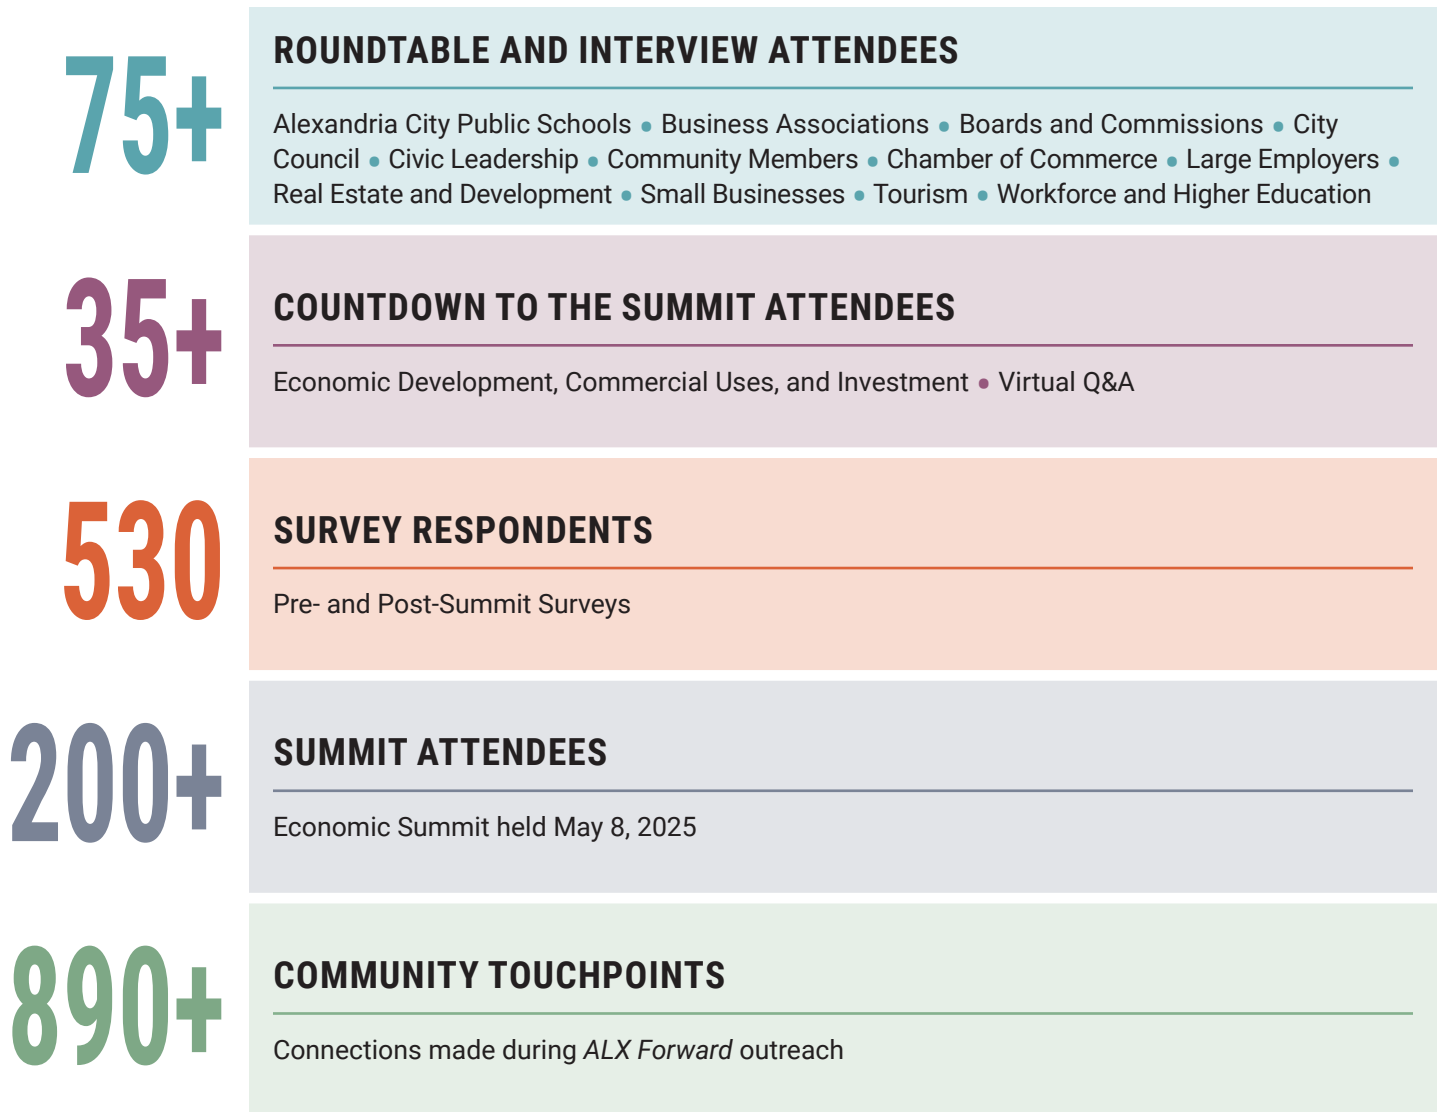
75+

ROUNDTABLE AND INTERVIEW ATTENDEES

Alexandria City Public Schools • Business Associations • Boards and Commissions • City Council • Civic Leadership • Community Members • Chamber of Commerce • Large Employers • Real Estate and Development • Small Businesses • Tourism • Workforce and Higher Education

35+

COUNTDOWN TO THE SUMMIT ATTENDEES

Economic Development, Commercial Uses, and Investment • Virtual Q&A

530

SURVEY RESPONDENTS

Pre- and Post-Summit Surveys

200+

SUMMIT ATTENDEES

Economic Summit held May 8, 2025

890+

COMMUNITY TOUCHPOINTS

Connections made during ALX Forward outreach